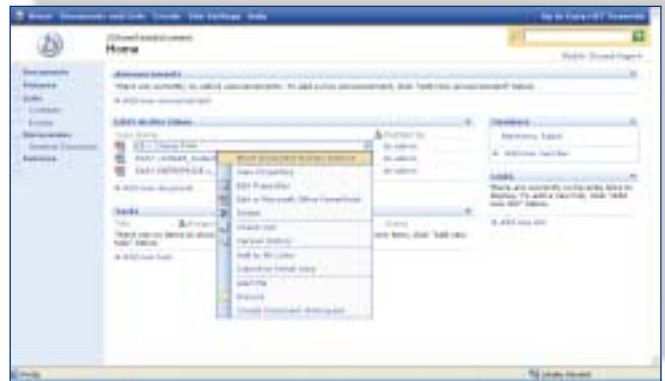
Home

Announcements

There are currently no active announcements. To add a new announcement, click "Add new announcement" below.

Add new announcement

Shared Documents

Members

Links

There are currently no favorite links to display. To add a new link, click "Add new link" below.

Add new link

Tasks

There are no items to show in this view of the "Tasks" list. To create a new item, click "Add new item" below.

Add new item

View Properties

Edit Properties

Edit in Microsoft Office FrontPage

Delete

Check Out

Version History

Alert Me

Discuss

Create Document Workspace

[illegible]